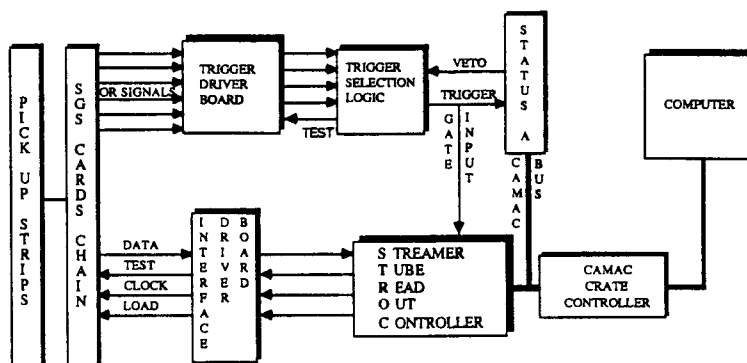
PICK UP STRIPS

SGS CARDS CHAIN

OR SIGNALS

TRIGGER DRIVER BOARD

TRIGGER SELECTION LOGIC

TEST

VETO

TRIGGER

GATE INPUT

STATUS A

CAMAC BUS

COMPUTER

DATA

TEST

CLOCK

LOAD

INTERFACE

DRIVER

BOARD

S TREAMER
T UBE
R EAD
O UT
C ONTROLLER

CAMAC CRATE CONTROLLER